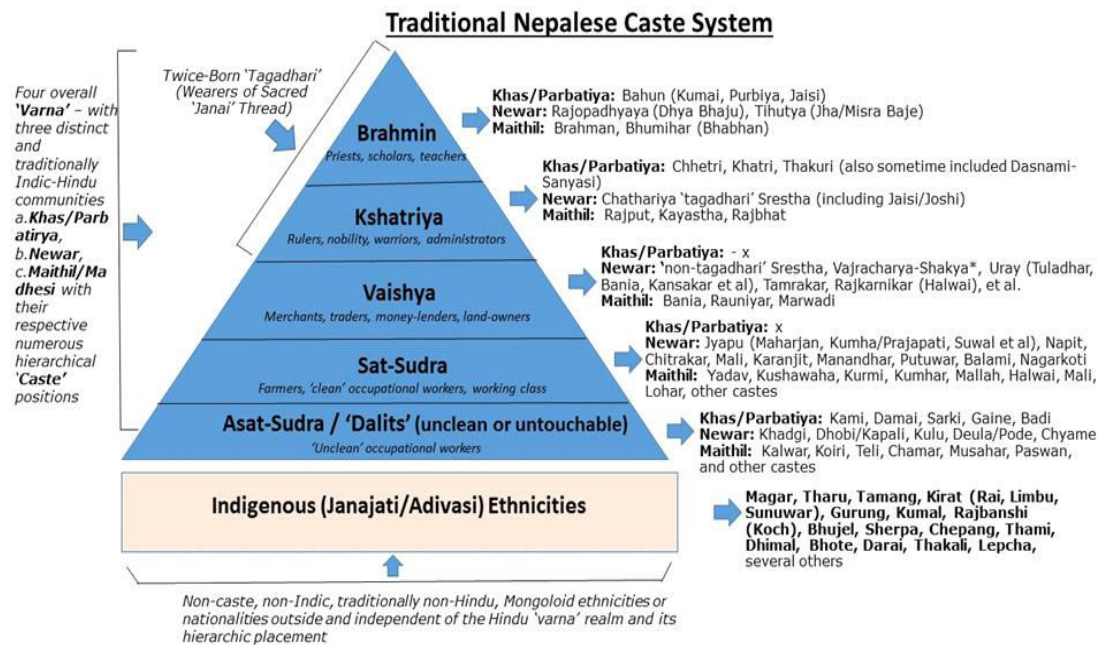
Traditional Nepalese Caste System

Four overall 'Varna' – with three distinct and traditionally Indic-Hindu communities a.Khas/Parbatirya, b.Newar, c.Maithil/Madhesi with their respective numerous hierarchical 'Caste' positions

Twice-Born 'Tagadhari' (Wearers of Sacred 'Janai' Thread)

Brahmin
Priests, scholars, teachers

Khas/Parbatiya: Bahun (Kumai, Purbiya, Jaisi)
Newar: Rajopadhyaya (Dhya Bhaju), Tihutya (Jha/Misra Baje)
Maithil: Brahman, Bhumihar (Bhabhan)

Kshatriya
Rulers, nobility, warriors, administrators

Khas/Parbatiya: Chhetri, Khatri, Thakuri (also sometime included Dasnami-Sanyasi)
Newar: Chathariya 'tagadhari' Srestha (including Jaisi/Joshi)
Maithil: Rajput, Kayastha, Rajbhat

Vaishya
Merchants, traders, money-lenders, land-owners

Khas/Parbatiya: - x
Newar: 'non-tagadhari' Srestha, Vajracharya-Shakya*, Uray (Tuladhar, Bania, Kansakar et al), Tamrakar, Rajkarnikar (Halwai), et al.
Maithil: Bania, Rauniyar, Marwadi

Sat-Sudra
Farmers, 'clean' occupational workers, working class

Khas/Parbatiya: x
Newar: Jyapu (Maharjan, Kumha/Prajapati, Suwal et al), Napit, Chitrakar, Mali, Karanjit, Manandhar, Putuwar, Balami, Nagarkoti
Maithil: Yadav, Kushawaha, Kurmi, Kumhar, Mallah, Halwai, Mali, Lohar, other castes

Asat-Sudra / 'Dalits' (unclean or untouchable)
'Unclean' occupational workers

Khas/Parbatiya: Kami, Damai, Sarki, Gaine, Badi
Newar: Khadgi, Dhobi/Kapali, Kulu, Deula/Pode, Chyame
Maithil: Kalwar, Koiri, Teli, Chamar, Musahar, Paswan, and other castes

Indigenous (Janajati/Adivasi) Ethnicities

Magar, Tharu, Tamang, Kirat (Rai, Limbu, Sunuwar), Gurung, Kumal, Rajbanshi (Koch), Bhujel, Sherpa, Chepang, Thami, Dhimal, Bhote, Darai, Thakali, Lepcha, several others

Non-caste, non-Indic, traditionally non-Hindu, Mongoloid ethnicities or nationalities outside and independent of the Hindu 'varna' realm and its hierarchic placement